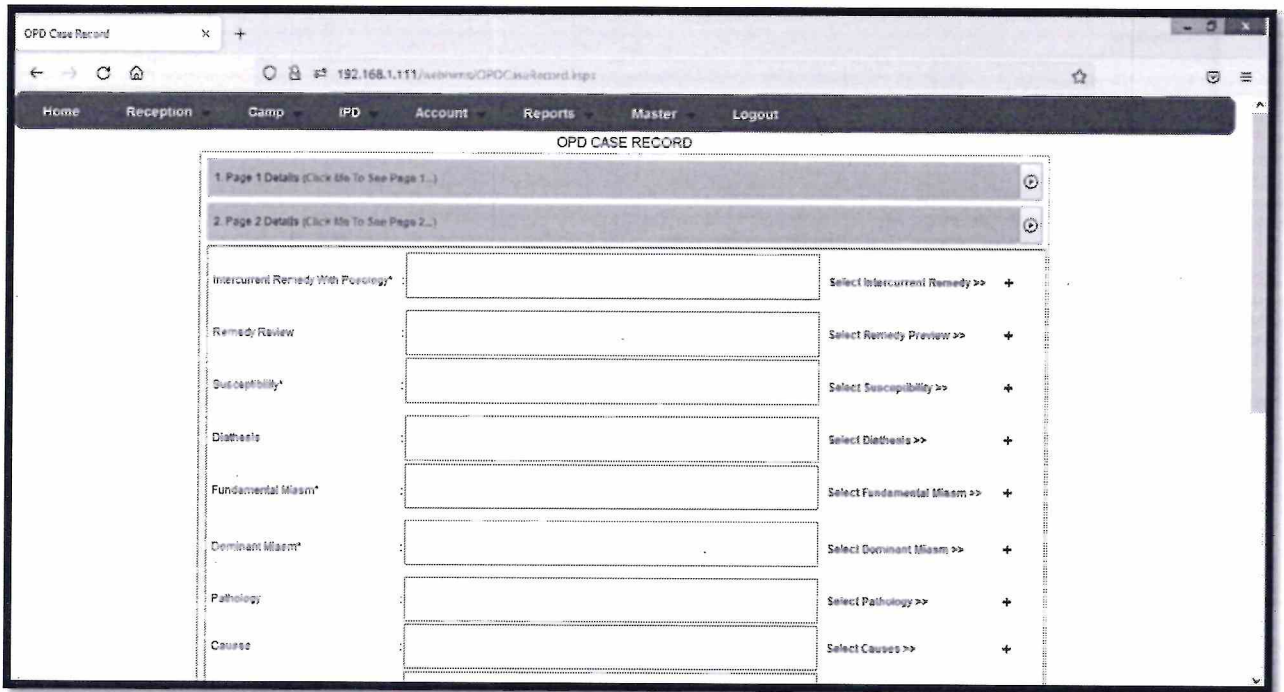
OPD Case Record × +

192.168.1.111/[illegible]/OPDCaseRecord.jsp

Home Reception Camp IPD Account Reports Master Logout

OPD CASE RECORD

1. Page 1 Details (Click Me To See Page 1...)

2. Page 2 Details (Click Me To See Page 2...)

Intercurrent Remedy With Posology* : Select Intercurrent Remedy >> +

Remedy Review : Select Remedy Preview >> +

Susceptibility* : Select Susceptibility >> +

Diathesis : Select Diathesis >> +

Fundamental Miasm* : Select Fundamental Miasm >> +

Dominant Miasm* : Select Dominant Miasm >> +

Pathology : Select Pathology >> +

Cause : Select Causes >> +